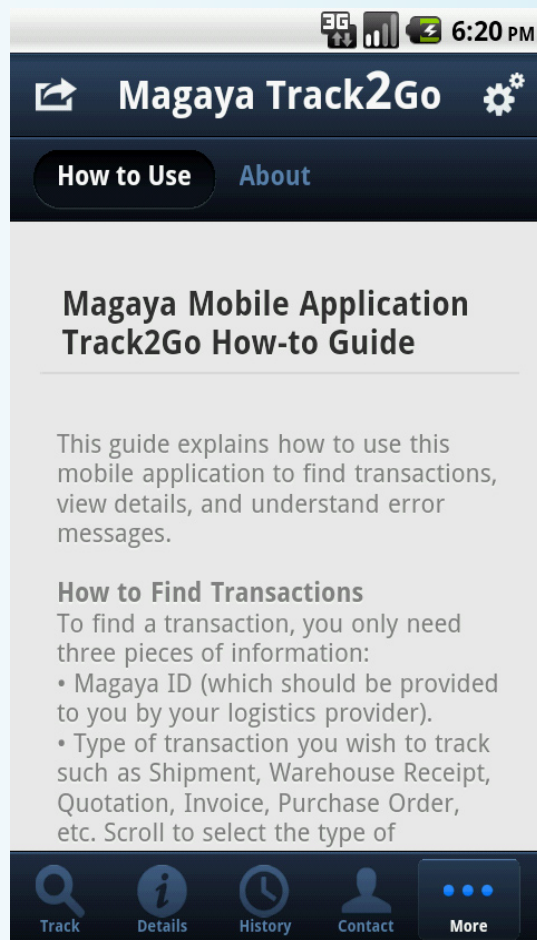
3G 6:20 PM

Magaya Track2Go

How to Use About

Magaya Mobile Application Track2Go How-to Guide

This guide explains how to use this mobile application to find transactions, view details, and understand error messages.

How to Find Transactions
To find a transaction, you only need three pieces of information:
• Magaya ID (which should be provided to you by your logistics provider).
• Type of transaction you wish to track such as Shipment, Warehouse Receipt, Quotation, Invoice, Purchase Order, etc. Scroll to select the type of

Track Details History Contact More